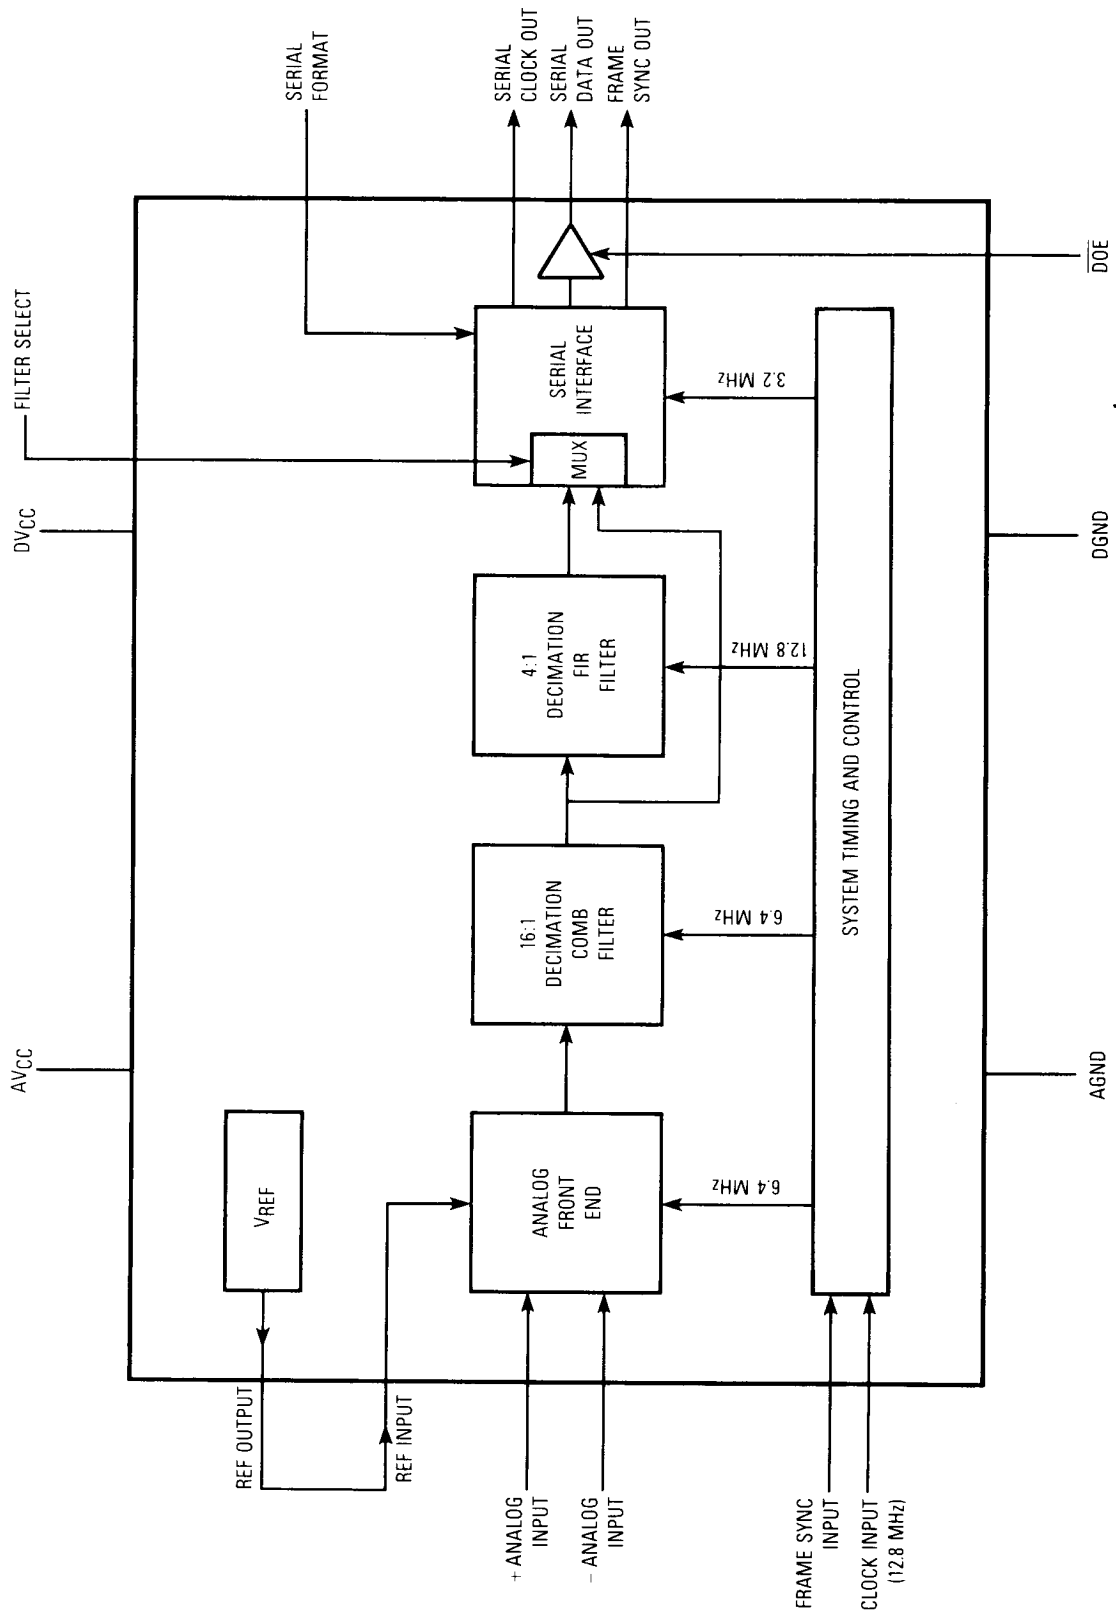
SERIAL FORMAT

SERIAL CLOCK OUT

SERIAL DATA OUT

FRAME SYNC OUT

$\overline{DOE}$

FILTER SELECT

SERIAL INTERFACE

MUX

3.2 MHz

$DV_{CC}$

DGND

4:1 DECIMATION FIR FILTER

12.8 MHz

16:1 DECIMATION COMB FILTER

6.4 MHz

SYSTEM TIMING AND CONTROL

$AV_{CC}$

AGND

$V_{REF}$

ANALOG FRONT END

6.4 MHz

REF OUTPUT

REF INPUT

+ ANALOG INPUT

– ANALOG INPUT

FRAME SYNC INPUT

CLOCK INPUT (12.8 MHz)